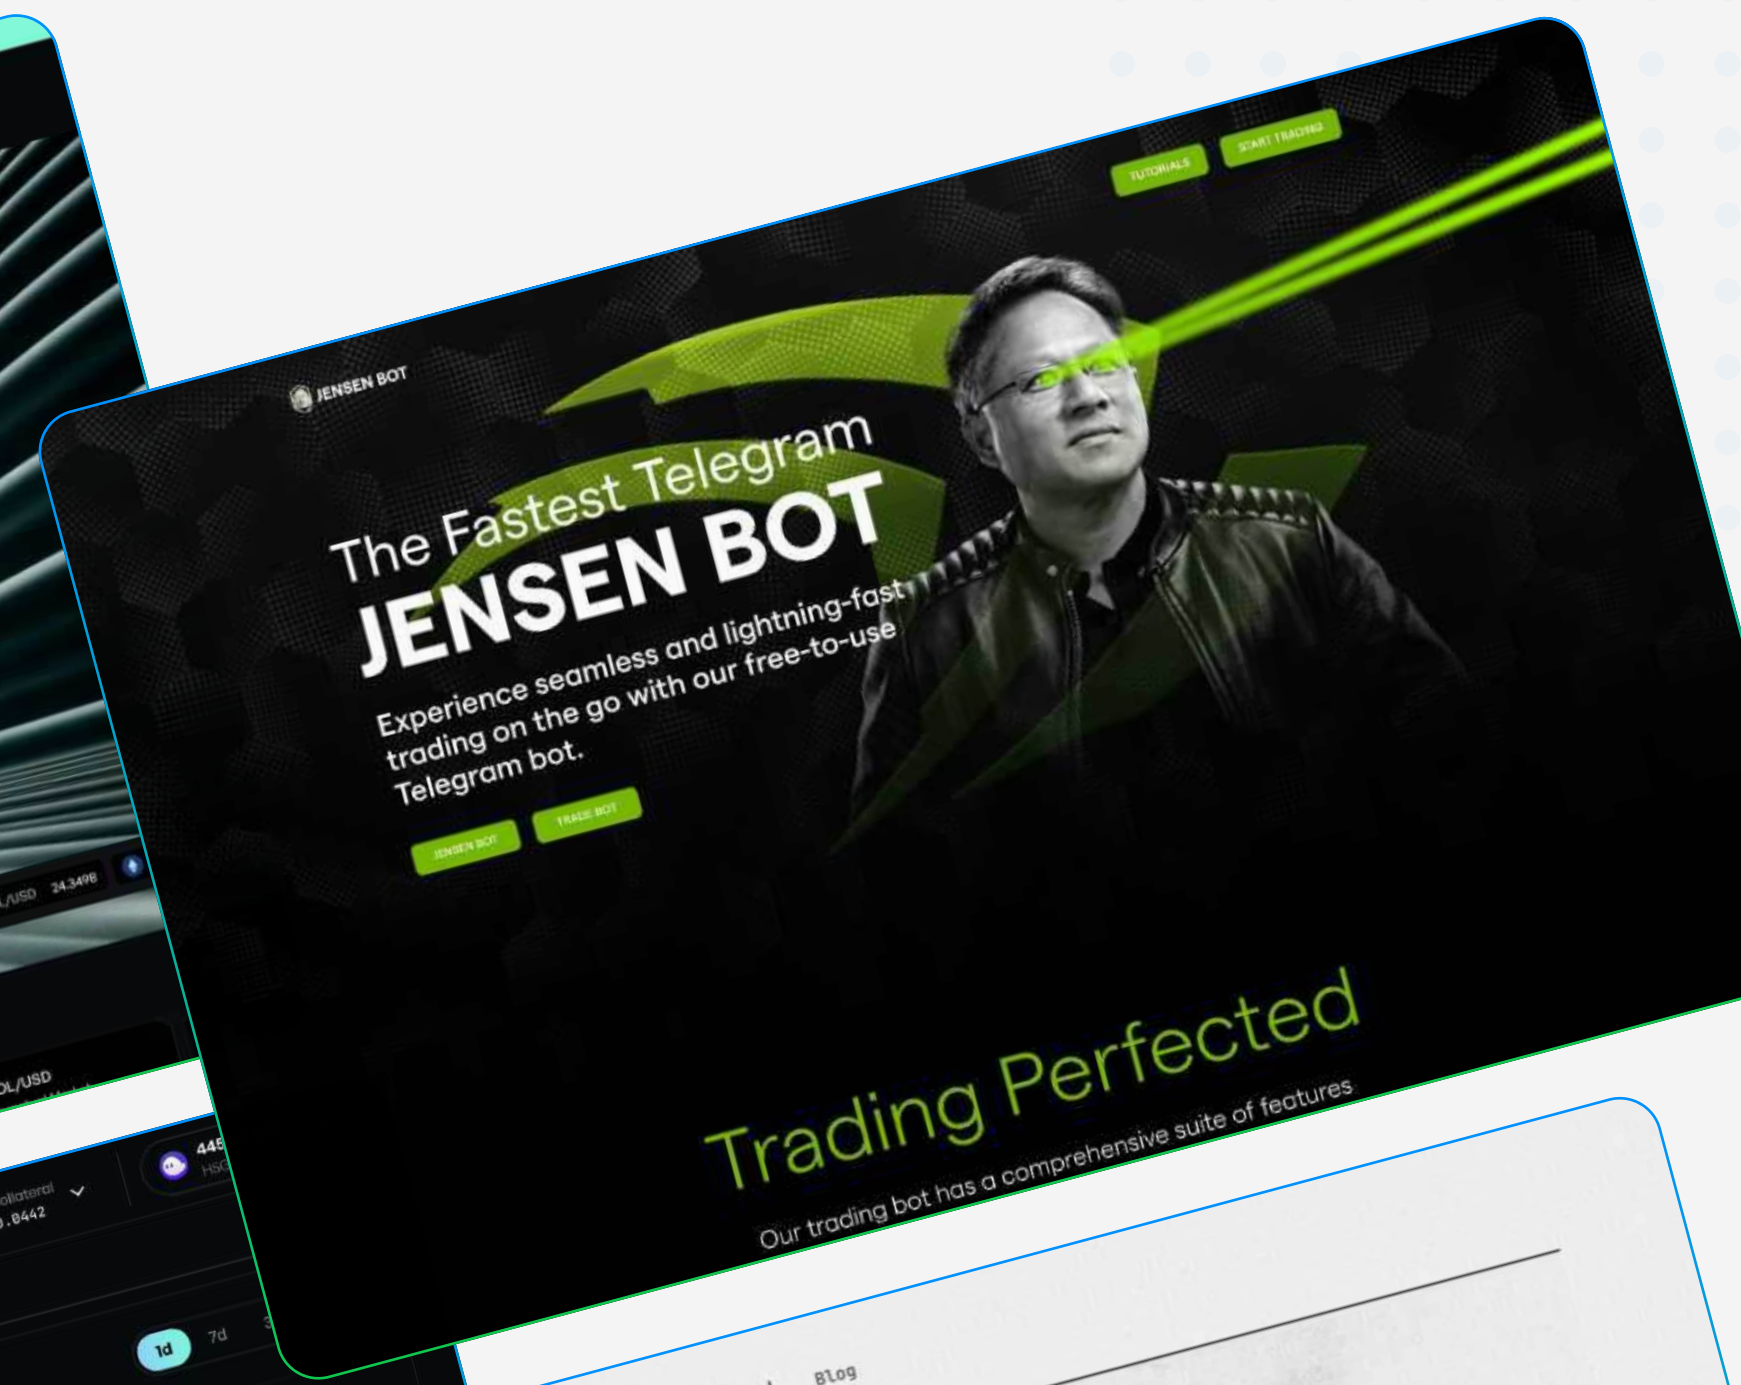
JENSEN BOT

TUTORIALS

START TRADING

The Fastest Telegram

JENSEN BOT

Experience seamless and lightning-fast trading on the go with our free-to-use Telegram bot.

JENSEN BOT

TRADE BOT

Trading Perfected

Our trading bot has a comprehensive suite of features

L/USD 24.349B

OL/USD

ollateral
.0442

445
HSC

1d 7d

Blog